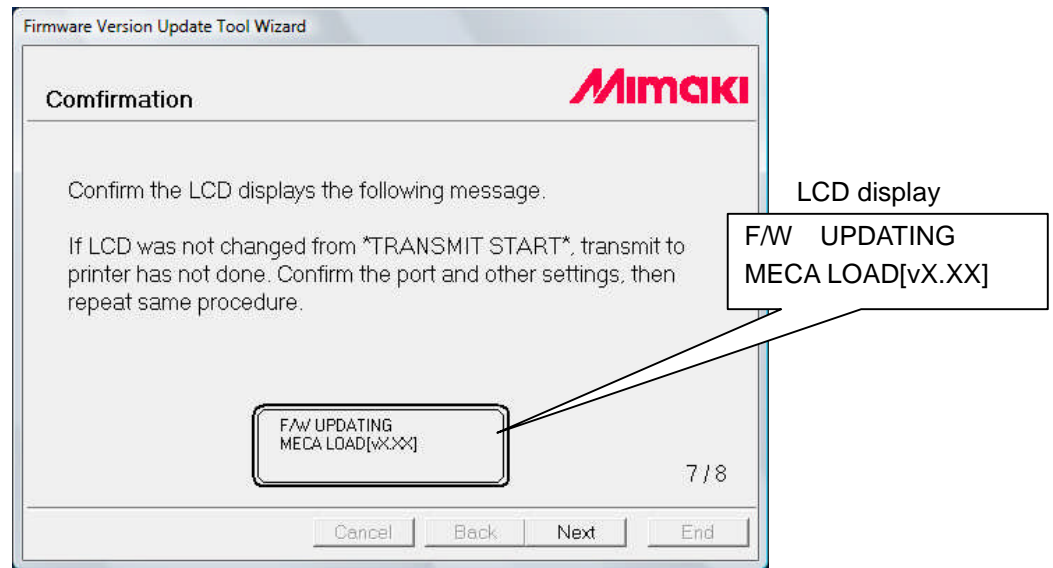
Firmware Version Update Tool Wizard

Comfirmation

MIMAKI

Confirm the LCD displays the following message.

If LCD was not changed from *TRANSMIT START*, transmit to printer has not done. Confirm the port and other settings, then repeat same procedure.

F/W UPDATING
MECA LOAD[vX.XX]

7 / 8

Cancel | Back | Next | End

LCD display

F/W UPDATING
MECA LOAD[vX.XX]